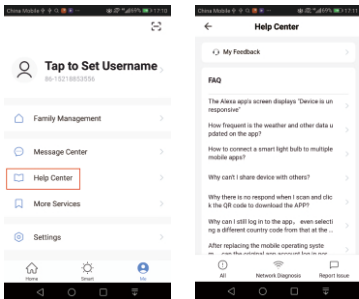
China Mobile 17:10

Tap to Set Username
86-15218853556

Family Management

Message Center

Help Center

More Services

Settings

Home
Smart
Me

China Mobile 17:10

Help Center

My Feedback

FAQ

The Alexa app's screen displays "Device is unresponsive"

How frequent is the weather and other data updated on the app?

How to connect a smart light bulb to multiple mobile apps?

Why can't I share device with others?

Why there is no respond when I scan and click the QR code to download the APP?

Why can I still log in to the app, even selecting a different country code from that at the ...

After replacing the mobile operating system, ... can the original app account log in nor...

All
Network Diagnosis
Report Issue